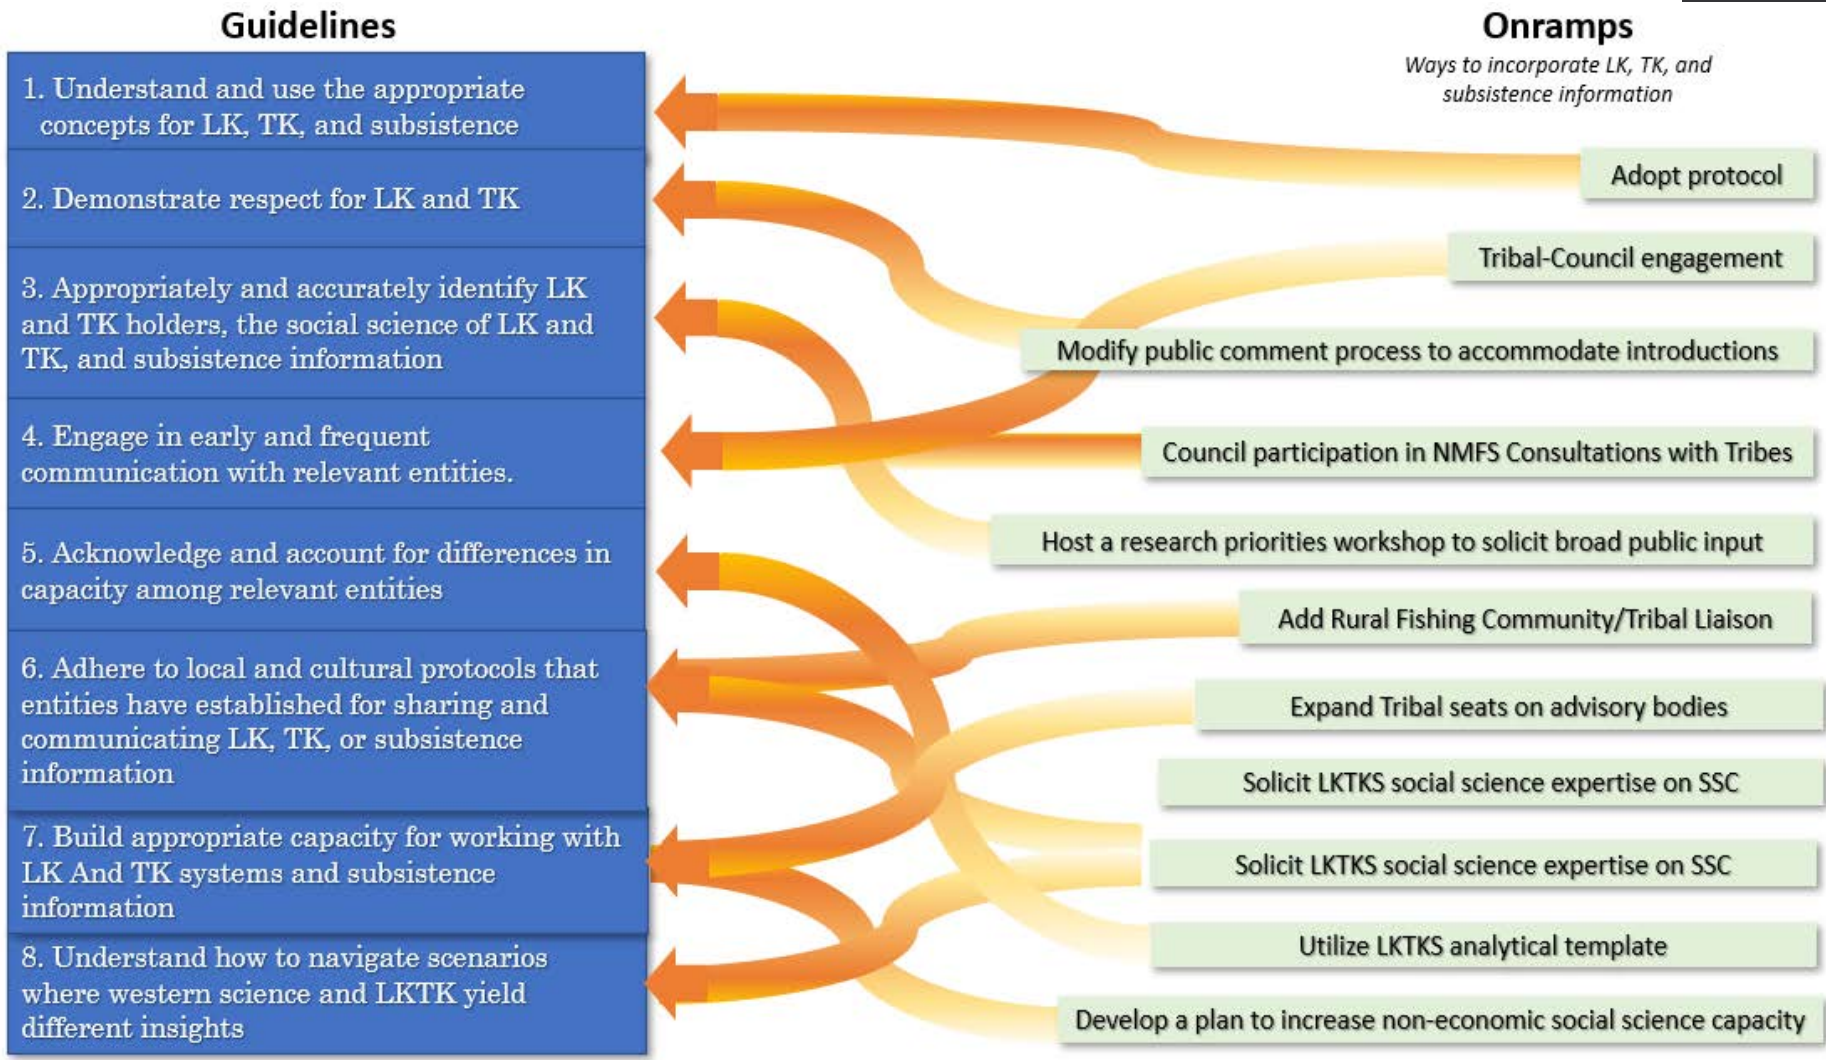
Guidelines

1. Understand and use the appropriate concepts for LK, TK, and subsistence

2. Demonstrate respect for LK and TK

3. Appropriately and accurately identify LK and TK holders, the social science of LK and TK, and subsistence information

4. Engage in early and frequent communication with relevant entities.

5. Acknowledge and account for differences in capacity among relevant entities

6. Adhere to local and cultural protocols that entities have established for sharing and communicating LK, TK, or subsistence information

7. Build appropriate capacity for working with LK And TK systems and subsistence information

8. Understand how to navigate scenarios where western science and LKTK yield different insights

Onramps

Ways to incorporate LK, TK, and subsistence information

Adopt protocol

Tribal-Council engagement

Modify public comment process to accommodate introductions

Council participation in NMFS Consultations with Tribes

Host a research priorities workshop to solicit broad public input

Add Rural Fishing Community/Tribal Liaison

Expand Tribal seats on advisory bodies

Solicit LKTKS social science expertise on SSC

Solicit LKTKS social science expertise on SSC

Utilize LKTKS analytical template

Develop a plan to increase non-economic social science capacity